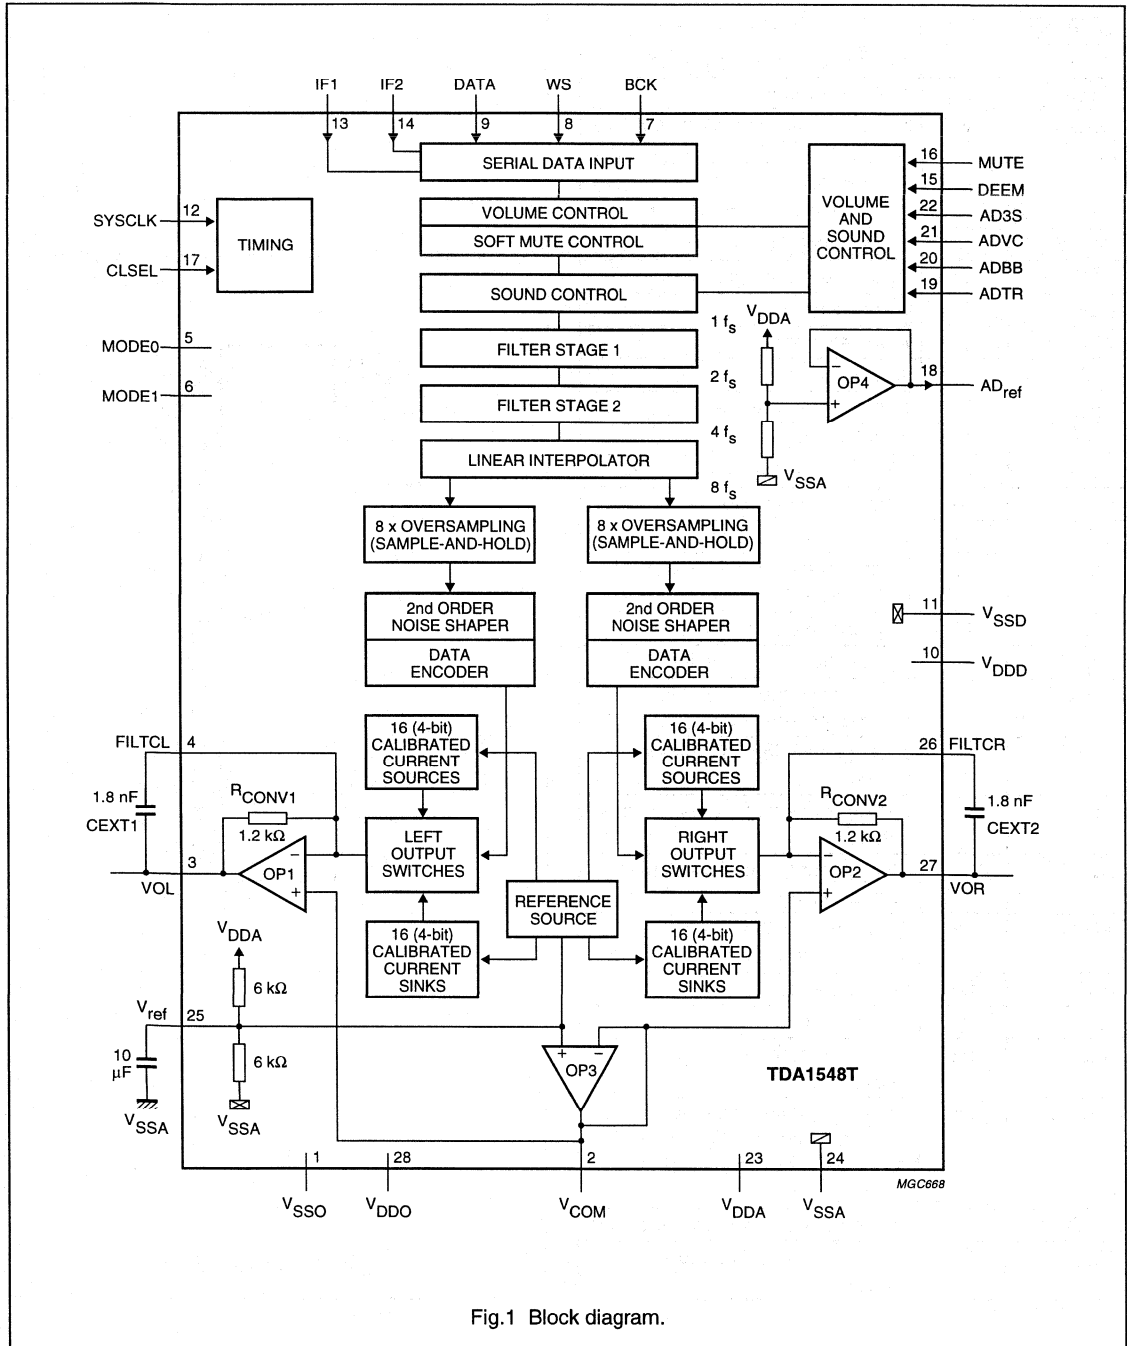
IF1 IF2 DATA WS BCK

13 14 9 8 7

SERIAL DATA INPUT

VOLUME CONTROL

SOFT MUTE CONTROL

SOUND CONTROL

FILTER STAGE 1

FILTER STAGE 2

LINEAR INTERPOLATOR

VOLUME AND SOUND CONTROL

16 MUTE
15 DEEM
22 AD3S
21 ADVC
20 ADBB
19 ADTR

SYSCLK 12
CLSEL 17

TIMING

MODE0 5
MODE1 6

1 $f_s$
2 $f_s$
4 $f_s$
8 $f_s$

$V_{DDA}$

$V_{SSA}$

OP4

18 $AD_{ref}$

8 x OVERSAMPLING (SAMPLE-AND-HOLD)

8 x OVERSAMPLING (SAMPLE-AND-HOLD)

2nd ORDER NOISE SHAPER

DATA ENCODER

2nd ORDER NOISE SHAPER

DATA ENCODER

11 $V_{SSD}$

10 $V_{DDD}$

FILTCL 4

1.8 nF
CEXT1

$R_{CONV1}$
1.2 kΩ

3

VOL

OP1

16 (4-bit) CALIBRATED CURRENT SOURCES

LEFT OUTPUT SWITCHES

16 (4-bit) CALIBRATED CURRENT SINKS

REFERENCE SOURCE

16 (4-bit) CALIBRATED CURRENT SOURCES

RIGHT OUTPUT SWITCHES

16 (4-bit) CALIBRATED CURRENT SINKS

26 FILTCR

$R_{CONV2}$
1.2 kΩ

1.8 nF
CEXT2

OP2

27

VOR

$V_{DDA}$

6 kΩ

6 kΩ

$V_{SSA}$

$V_{ref}$ 25

10 μF

$V_{SSA}$

OP3

TDA1548T

1 28 2 23 24

$V_{SSO}$ $V_{DDO}$ $V_{COM}$ $V_{DDA}$ $V_{SSA}$

MGC668

Fig.1 Block diagram.